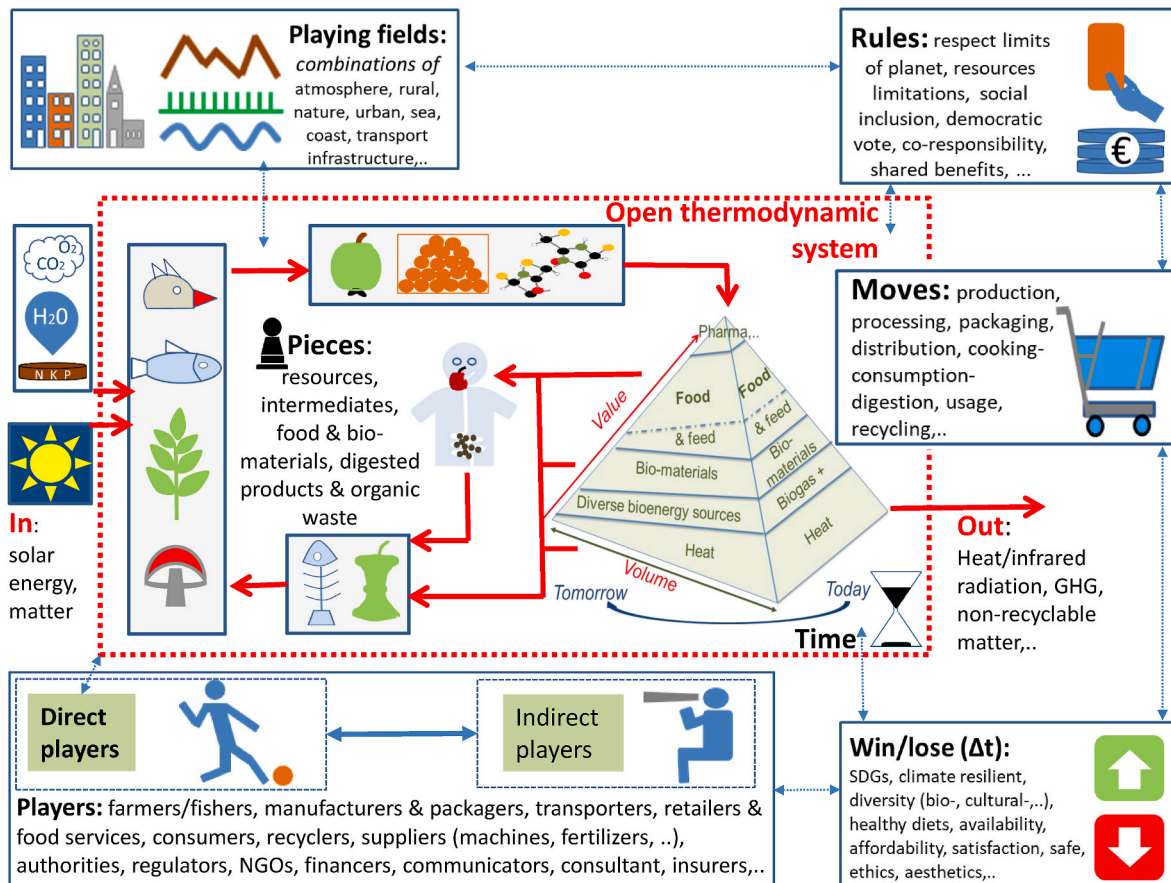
Playing fields: combinations of atmosphere, rural, nature, urban, sea, coast, transport infrastructure,..

Rules: respect limits of planet, resources limitations, social inclusion, democratic vote, co-responsibility, shared benefits, ...

€

Open thermodynamic system

$O_2$
$CO_2$
$H_20$
N K P

Moves: production, processing, packaging, distribution, cooking-consumption-digestion, usage, recycling,..

Pieces: resources, intermediates, food & bio-materials, digested products & organic waste

In: solar energy, matter

Pharma,..
Food
Food
& feed
& feed
Bio-materials
Bio-materials
Biogas +
Diverse bioenergy sources
Heat
Heat
Value
Volume
Tomorrow
Today
Time

Out: Heat/infrared radiation, GHG, non-recyclable matter,..

Direct players

Indirect players

Players: farmers/fishers, manufacturers & packagers, transporters, retailers & food services, consumers, recyclers, suppliers (machines, fertilizers, ..), authorities, regulators, NGOs, financers, communicators, consultant, insurers,..

Win/lose (Δt): SDGs, climate resilient, diversity (bio-, cultural-,..), healthy diets, availability, affordability, satisfaction, safe, ethics, aesthetics,..